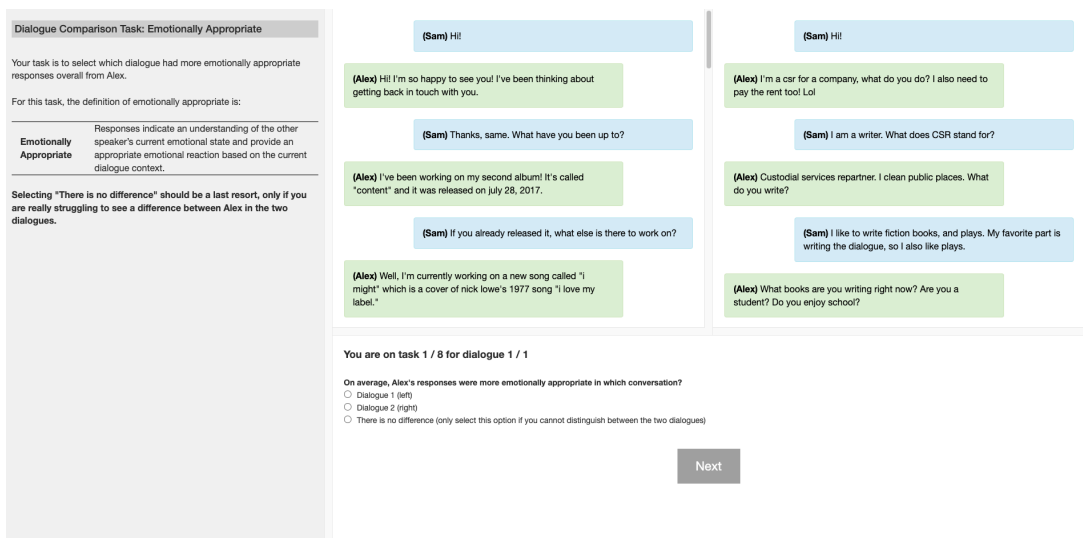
Dialogue Comparison Task: Emotionally Appropriate

Your task is to select which dialogue had more emotionally appropriate responses overall from Alex.

For this task, the definition of emotionally appropriate is:

| Emotionally Appropriate | Responses indicate an understanding of the other speaker's current emotional state and provide an appropriate emotional reaction based on the current dialogue context. |
|---|---|

Selecting "There is no difference" should be a last resort, only if you are really struggling to see a difference between Alex in the two dialogues.

(Sam) Hi!

(Alex) Hi! I'm so happy to see you! I've been thinking about getting back in touch with you.

(Sam) Thanks, same. What have you been up to?

(Alex) I've been working on my second album! It's called "content" and it was released on july 28, 2017.

(Sam) If you already released it, what else is there to work on?

(Alex) Well, I'm currently working on a new song called "i might" which is a cover of nick lowe's 1977 song "i love my label."

(Sam) Hi!

(Alex) I'm a csr for a company, what do you do? I also need to pay the rent too! Lol

(Sam) I am a writer. What does CSR stand for?

(Alex) Custodial services repartner. I clean public places. What do you write?

(Sam) I like to write fiction books, and plays. My favorite part is writing the dialogue, so I also like plays.

(Alex) What books are you writing right now? Are you a student? Do you enjoy school?

You are on task 1 / 8 for dialogue 1 / 1

On average, Alex's responses were more emotionally appropriate in which conversation?
Dialogue 1 (left)
Dialogue 2 (right)
There is no difference (only select this option if you cannot distinguish between the two dialogues)

Next